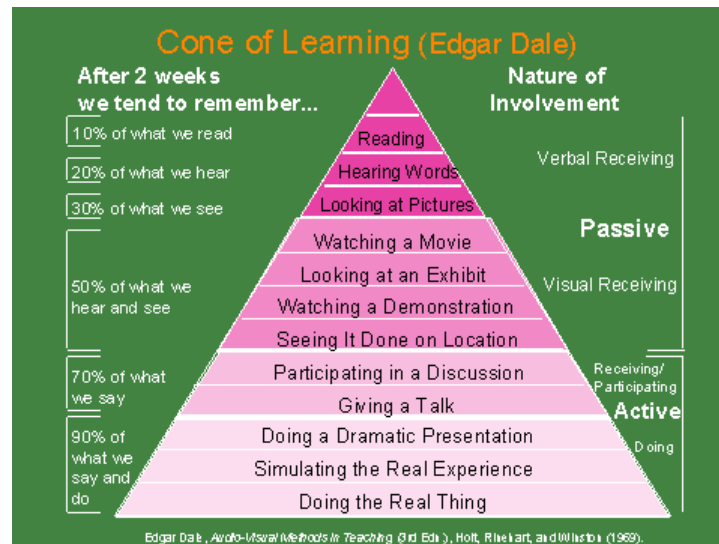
Cone of Learning (Edgar Dale)

After 2 weeks we tend to remember...

Nature of Involvement

10% of what we read

20% of what we hear

30% of what we see

50% of what we hear and see

70% of what we say

90% of what we say and do

Reading
Hearing Words
Looking at Pictures
Watching a Movie
Looking at an Exhibit
Watching a Demonstration
Seeing It Done on Location
Participating in a Discussion
Giving a Talk
Doing a Dramatic Presentation
Simulating the Real Experience
Doing the Real Thing

Verbal Receiving

Passive

Visual Receiving

Receiving/ Participating

Active

Doing

Edgar Dale, Audio-Visual Methods in Teaching (3rd Edn.), Holt, Rinehart, and Winston (1969).